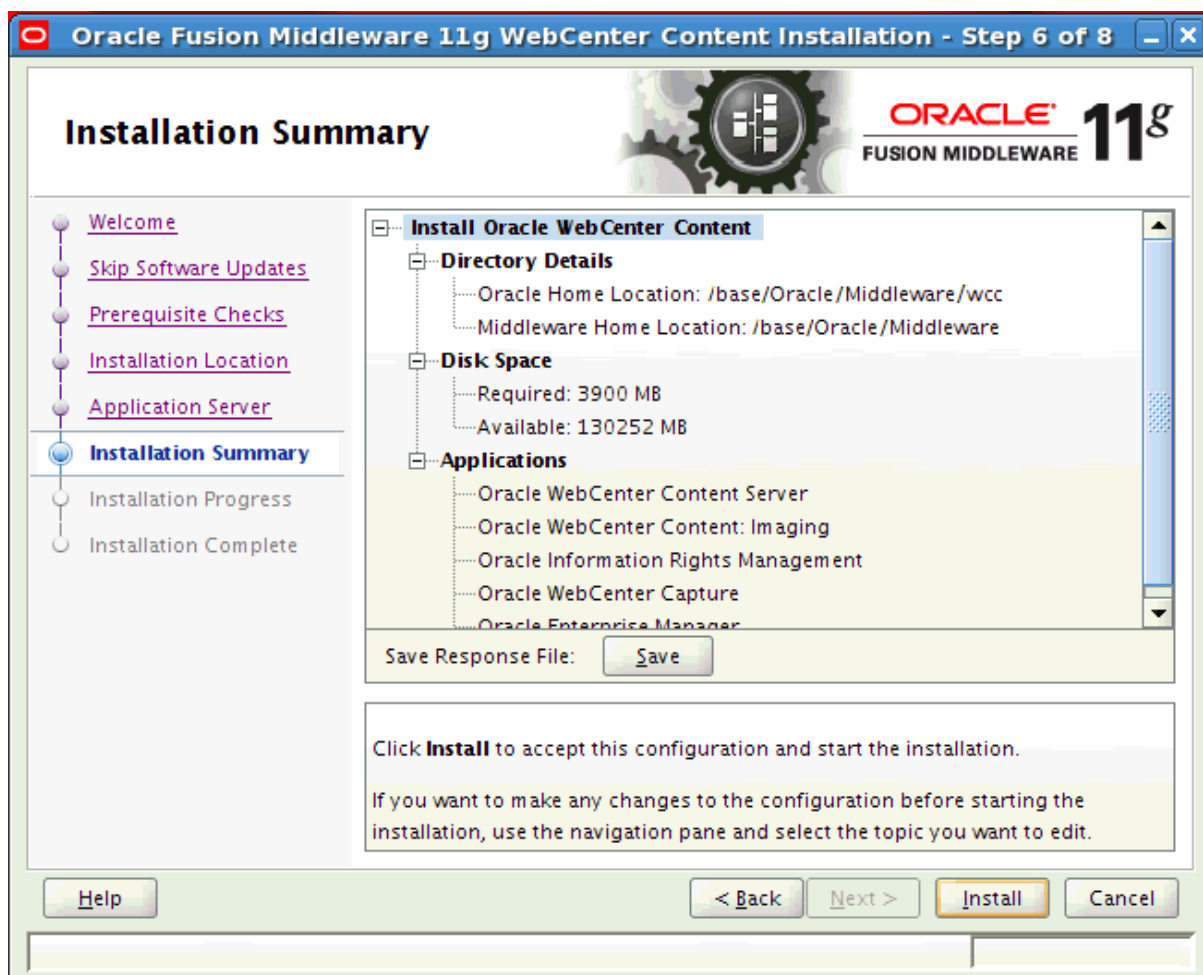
Oracle Fusion Middleware 11g WebCenter Content Installation - Step 6 of 8

Installation Summary

ORACLE
FUSION MIDDLEWARE 11g

Welcome
Skip Software Updates
Prerequisite Checks
Installation Location
Application Server
Installation Summary
Installation Progress
Installation Complete

Install Oracle WebCenter Content
Directory Details
Oracle Home Location: /base/Oracle/Middleware/wcc
Middleware Home Location: /base/Oracle/Middleware
Disk Space
Required: 3900 MB
Available: 130252 MB
Applications
Oracle WebCenter Content Server
Oracle WebCenter Content: Imaging
Oracle Information Rights Management
Oracle WebCenter Capture
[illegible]

Save Response File: Save

Click Install to accept this configuration and start the installation.

If you want to make any changes to the configuration before starting the installation, use the navigation pane and select the topic you want to edit.

Help
< Back
Next >
Install
Cancel